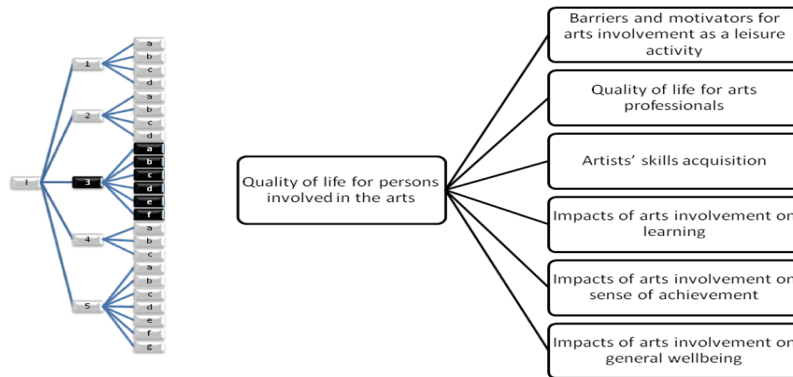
1

1
a
b
c
d

2
a
b
c
d

3
a
b
c
d
e
f

4
a
b
c

5
a
b
c
d
e
f
g

Quality of life for persons involved in the arts

Barriers and motivators for arts involvement as a leisure activity

Quality of life for arts professionals

Artists' skills acquisition

Impacts of arts involvement on learning

Impacts of arts involvement on sense of achievement

Impacts of arts involvement on general wellbeing